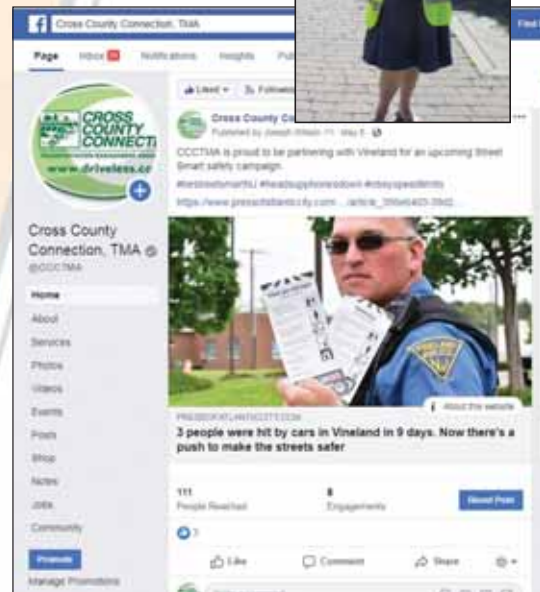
Cross County Connection, TMA

Find

Page Inbox Notifications Insights Pu

CROSS COUNTY CONNECTI

www.driveless.co

Cross County Connection, TMA

@CCCTMA

Home

About

Services

Photos

Videos

Events

Posts

Shop

Notes

Jobs

Community

Promote

Manage Promotions

Liked Following

Cross County Co

Published by Joseph Wilson May 1

CCCTMA is proud to be partnering with Vineland for an upcoming Street Smart safety campaign.

#letsstreetsmartNJ #headsupphonesdown #obeyspeedlimits

https://www.pressofatlanticcity.com/...article_3f0e6403-39d2...

PRESSOFATLANTICCITY.COM

About this website

3 people were hit by cars in Vineland in 9 days. Now there's a push to make the streets safer

111
People Reached

8
Engagements

Boost Post

1

Like

Comment

Share